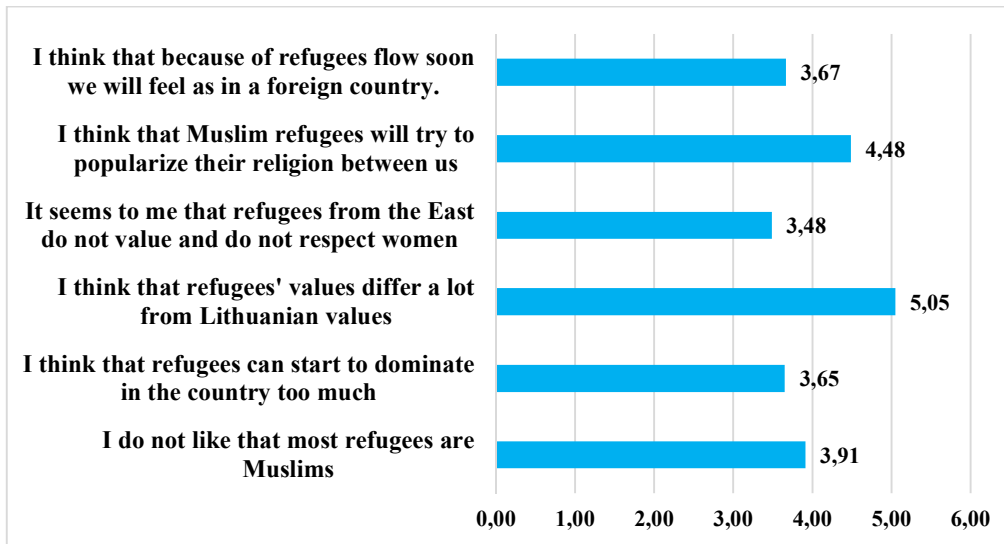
I think that because of refugees flow soon we will feel as in a foreign country. 3,67

I think that Muslim refugees will try to popularize their religion between us 4,48

It seems to me that refugees from the East do not value and do not respect women 3,48

I think that refugees' values differ a lot from Lithuanian values 5,05

I think that refugees can start to dominate in the country too much 3,65

I do not like that most refugees are Muslims 3,91

0,00 1,00 2,00 3,00 4,00 5,00 6,00